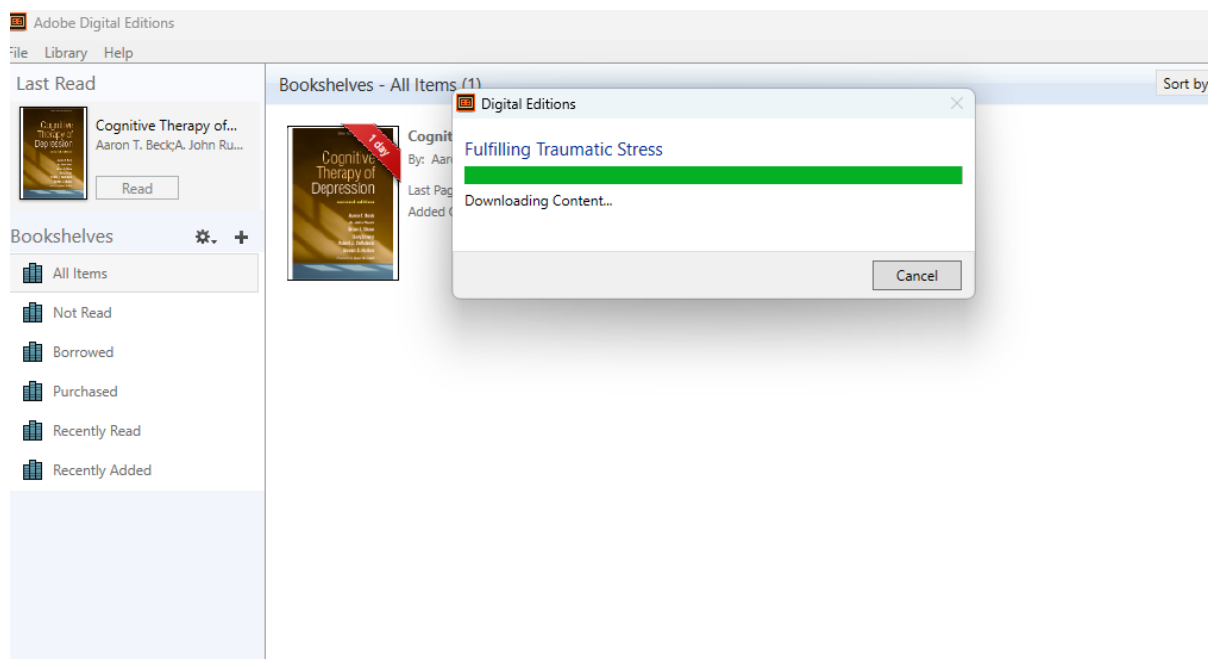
Adobe Digital Editions
File Library Help

Last Read
Cognitive Therapy of...
Aaron T. Beck;A. John Ru...
Read

Bookshelves
All Items
Not Read
Borrowed
Purchased
Recently Read
Recently Added

Bookshelves - All Items (1)
Sort by

1 day
Cognitive Therapy of Depression
second edition
Cognit
By: Aar
Last Pag
Added

Digital Editions
Fulfilling Traumatic Stress
Downloading Content...
Cancel